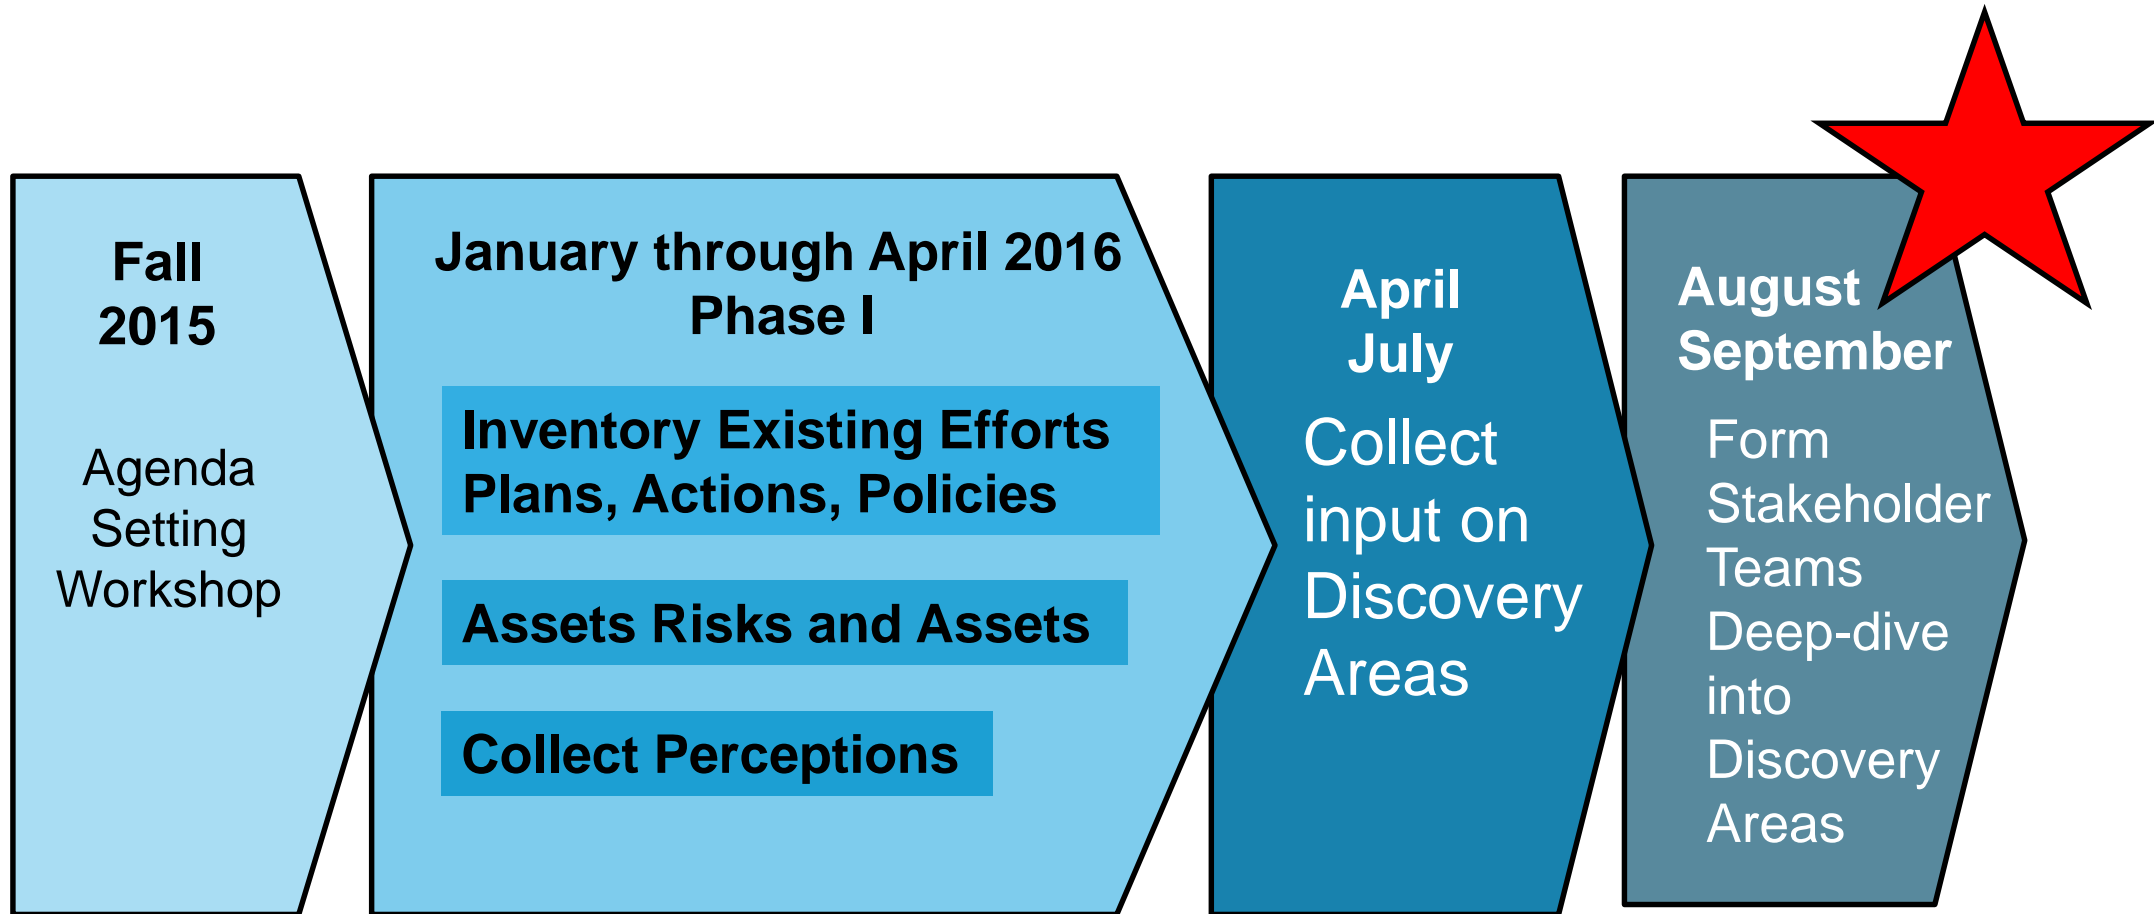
Fall 2015

Agenda Setting Workshop

January through April 2016
Phase I

Inventory Existing Efforts Plans, Actions, Policies

Assets Risks and Assets

Collect Perceptions

April
July

Collect input on Discovery Areas

August
September

Form Stakeholder Teams
Deep-dive into Discovery Areas